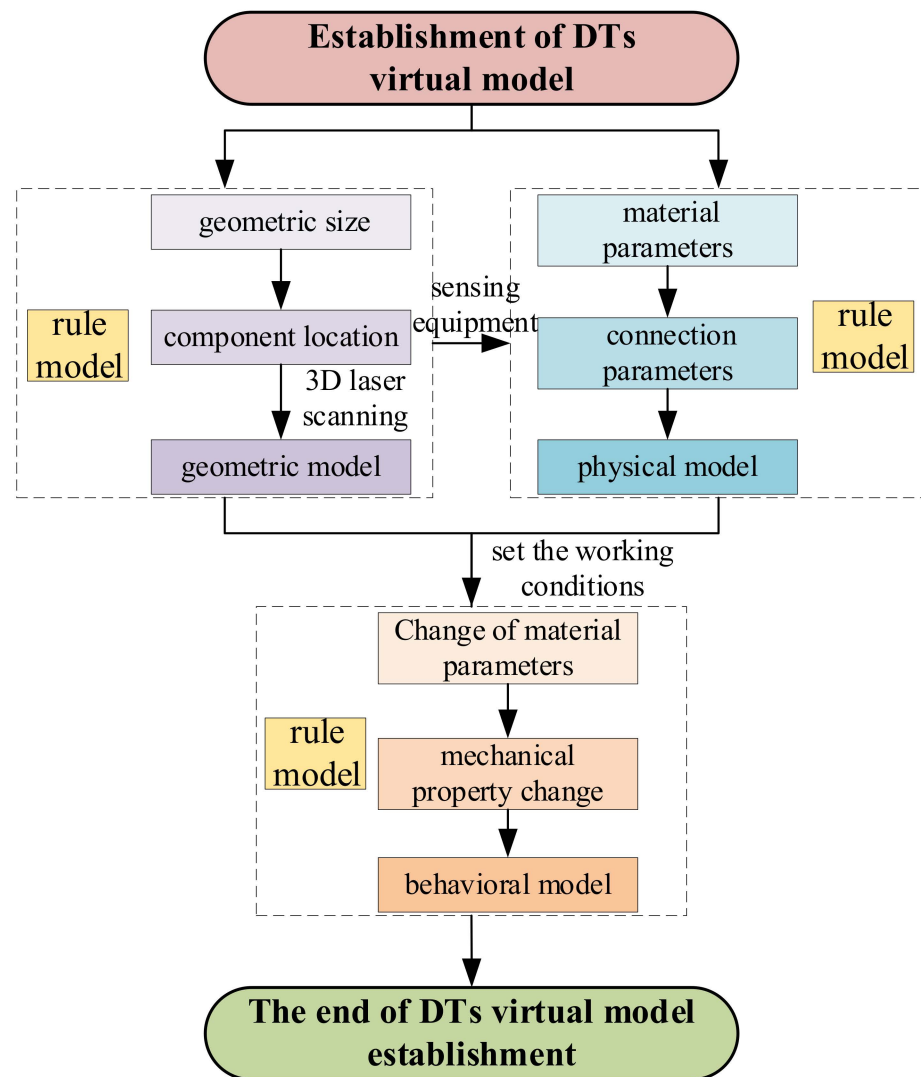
Establishment of DTs virtual model

rule model

geometric size

component location

3D laser scanning

geometric model

sensing equipment

material parameters

connection parameters

physical model

rule model

set the working conditions

rule model

Change of material parameters

mechanical property change

behavioral model

The end of DTs virtual model establishment